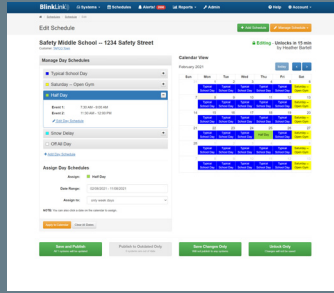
BlinkLink | Systems | Schedules | Alerts | Reports | Admin | Help | Account

Edit Schedule

Add Schedule | Manage Schedules

Safety Middle School -- 1234 Safety Street

Editing - Unlocks in 15 min by Heather Bartell

Manage Day Schedules

Typical School Day

Saturday - Open Gym

Half Day

Event 1: 7:30 AM - 8:00 AM

Event 2: 11:30 AM - 12:00 PM

+ Add Day Schedule

Snow Delay

Off All Day

+ Add Day Schedule

Calendar View

February 2021

today

| Sun | Mon | Tue | Wed | Thu | Fri | Sat |
|---|---|---|---|---|---|---|
| 31 | 1 Typical School Day | 2 Typical School Day | 3 Typical School Day | 4 Typical School Day | 5 Typical School Day | 6 Saturday - Open Gym |
| 7 | 8 Typical School Day | 9 Typical School Day | 10 Typical School Day | 11 Typical School Day | 12 Typical School Day | 13 Saturday - Open Gym |
| 14 | 15 Typical School Day | 16 Typical School Day | 17 Typical School Day | 18 Half Day | 19 Typical School Day | 20 Saturday - Open Gym |
| 21 | 22 Typical School Day | 23 Typical School Day | 24 Typical School Day | 25 Typical School Day | 26 Typical School Day | 27 Saturday - Open Gym |
| 28 | 1 | 2 | 3 | 4 | 5 | 6 |

Assign Day Schedules

Assign: Half Day

Date Range: 02/08/2021 - 11/06/2021

Assign to: only week days

NOTE: You can also click a date on the calendar to assign.

Save Changes | Clear

Save and Publish

Publish to Scheduled Only

Save Changes Only

Unlock Only